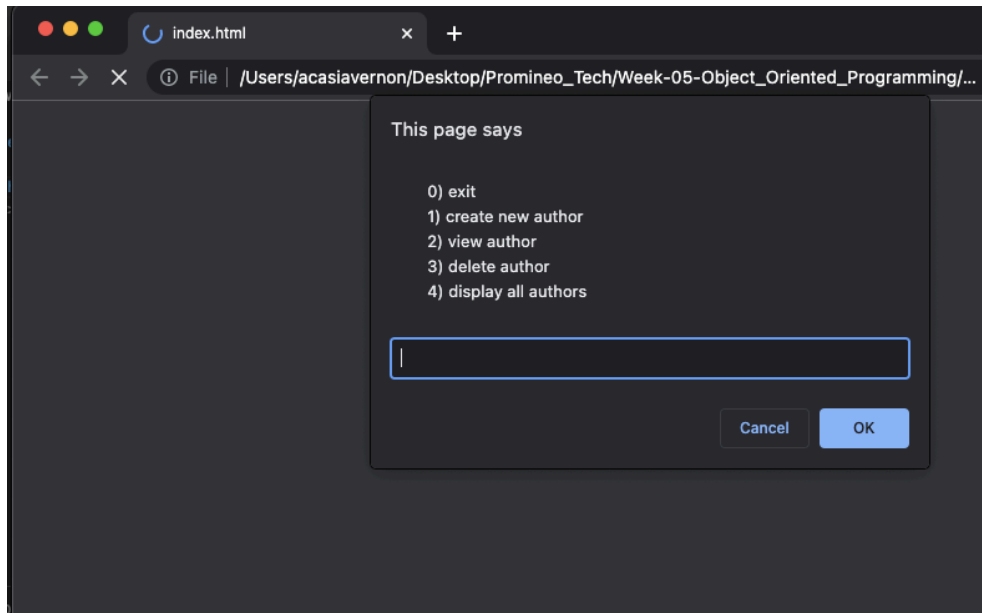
index.html ×
+

File | /Users/acasiavernon/Desktop/Promineo_Tech/Week-05-Object_Oriented_Programming/...

This page says

0) exit
1) create new author
2) view author
3) delete author
4) display all authors

Cancel
OK